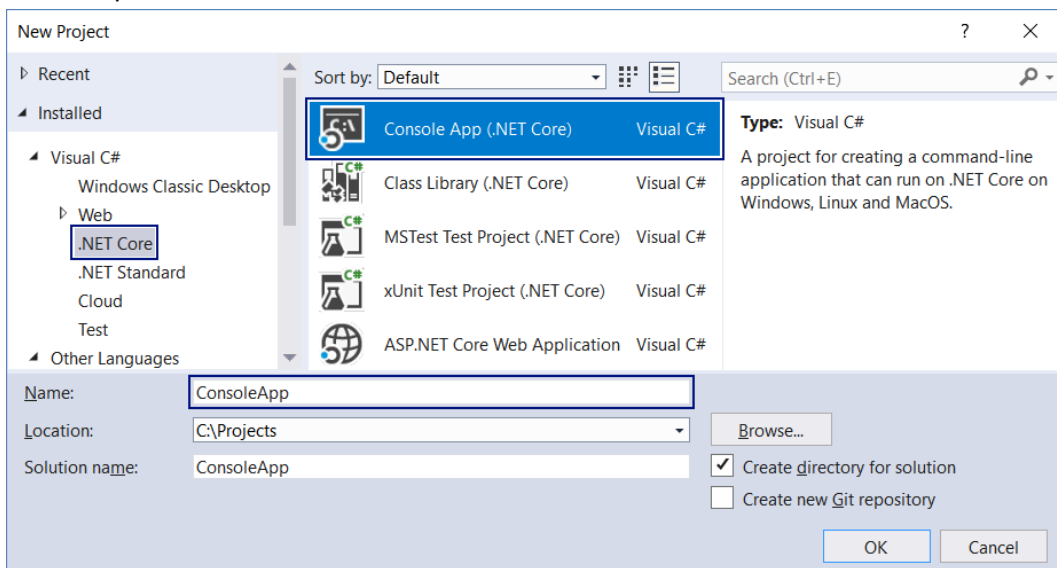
New Project

?

▷ Recent

◢ Installed

◢ Visual C#

Windows Classic Desktop

▷ Web

.NET Core

.NET Standard

Cloud

Test

◢ Other Languages

Sort by: Default

Console App (.NET Core) Visual C#

Class Library (.NET Core) Visual C#

MSTest Test Project (.NET Core) Visual C#

xUnit Test Project (.NET Core) Visual C#

ASP.NET Core Web Application Visual C#

Search (Ctrl+E)

Type: Visual C#

A project for creating a command-line application that can run on .NET Core on Windows, Linux and MacOS.

Name: ConsoleApp

Location: C:\Projects

Browse...

Solution name: ConsoleApp

Create directory for solution

Create new Git repository

OK

Cancel